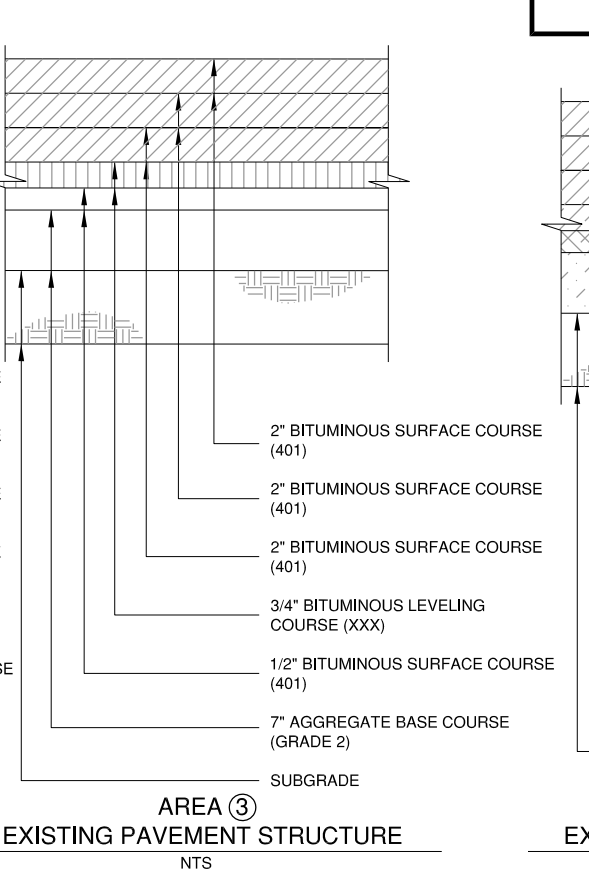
2" BITUMINOUS SURFACE COURSE (401)

2" BITUMINOUS SURFACE COURSE (401)

2" BITUMINOUS SURFACE COURSE (401)

3/4" BITUMINOUS LEVELING COURSE (XXX)

1/2" BITUMINOUS SURFACE COURSE (401)

7" AGGREGATE BASE COURSE (GRADE 2)

SUBGRADE

SE

AREA ③
EXISTING PAVEMENT STRUCTURE
NTS

EX